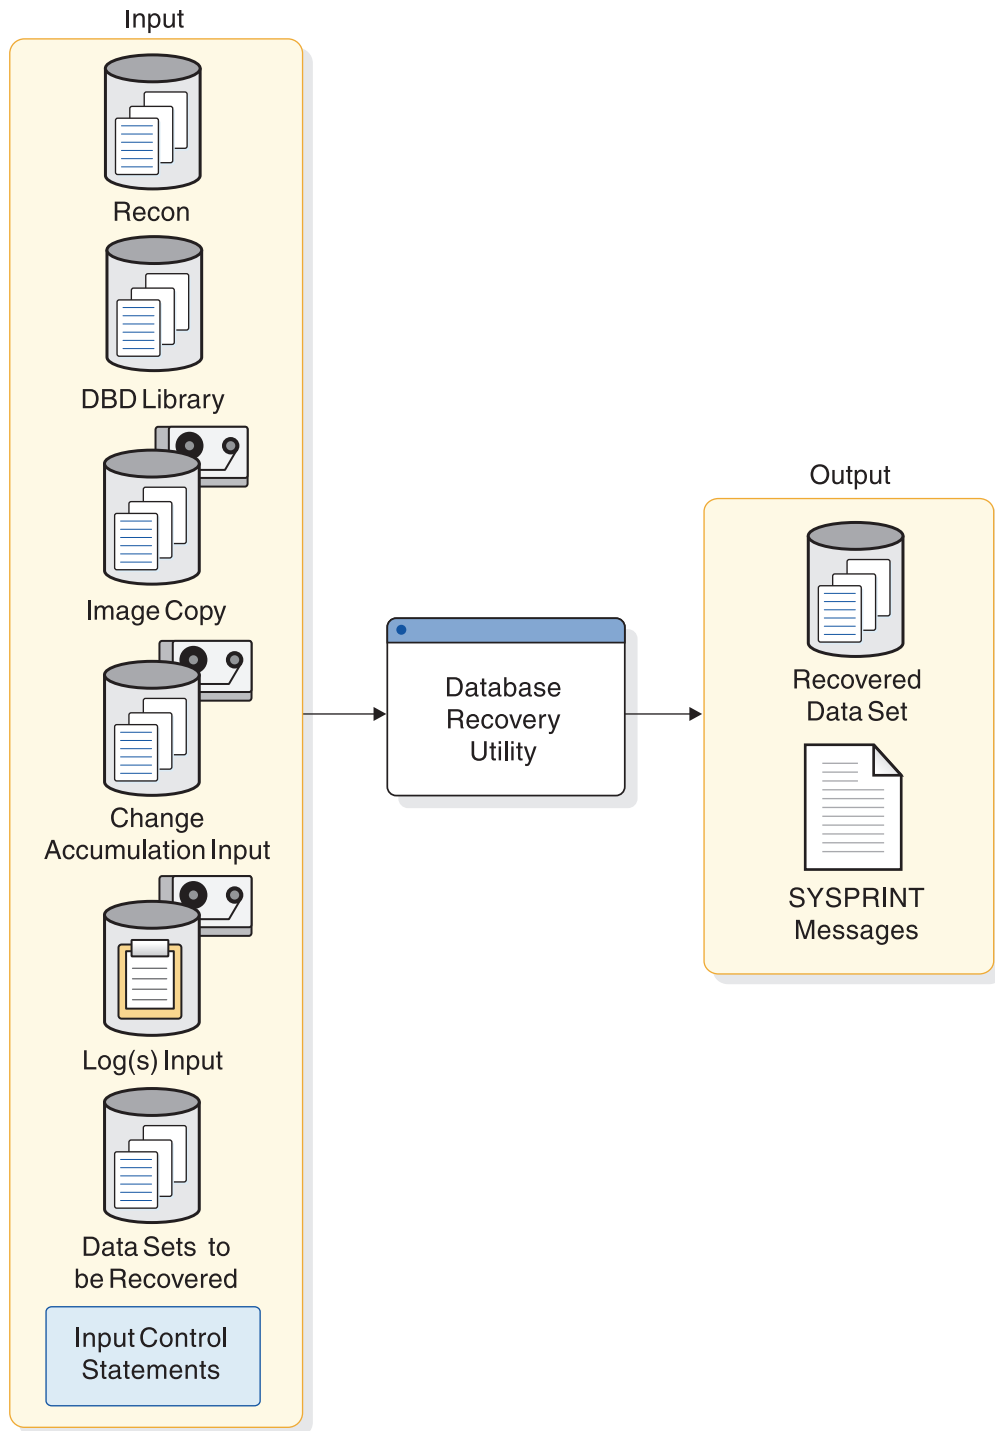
Input

Recon

DBD Library

Image Copy

Change Accumulation Input

Log(s) Input

Data Sets to be Recovered

Input Control Statements

Database Recovery Utility

Output

Recovered Data Set

SYSPRINT Messages